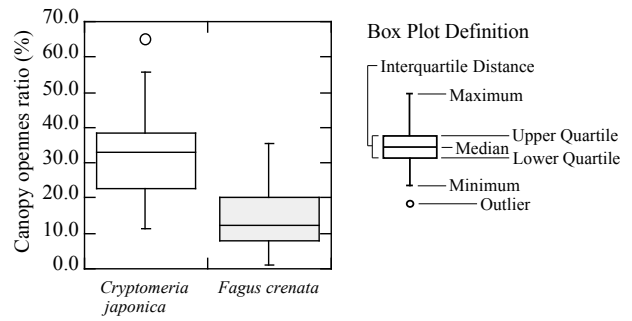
Canopy opennes ratio (%)

70.0
60.0
50.0
40.0
30.0
20.0
10.0
0.0

Cryptomeria japonica
Fagus crenata

Box Plot Definition

Interquartile Distance
Maximum
Upper Quartile
Median
Lower Quartile
Minimum
Outlier